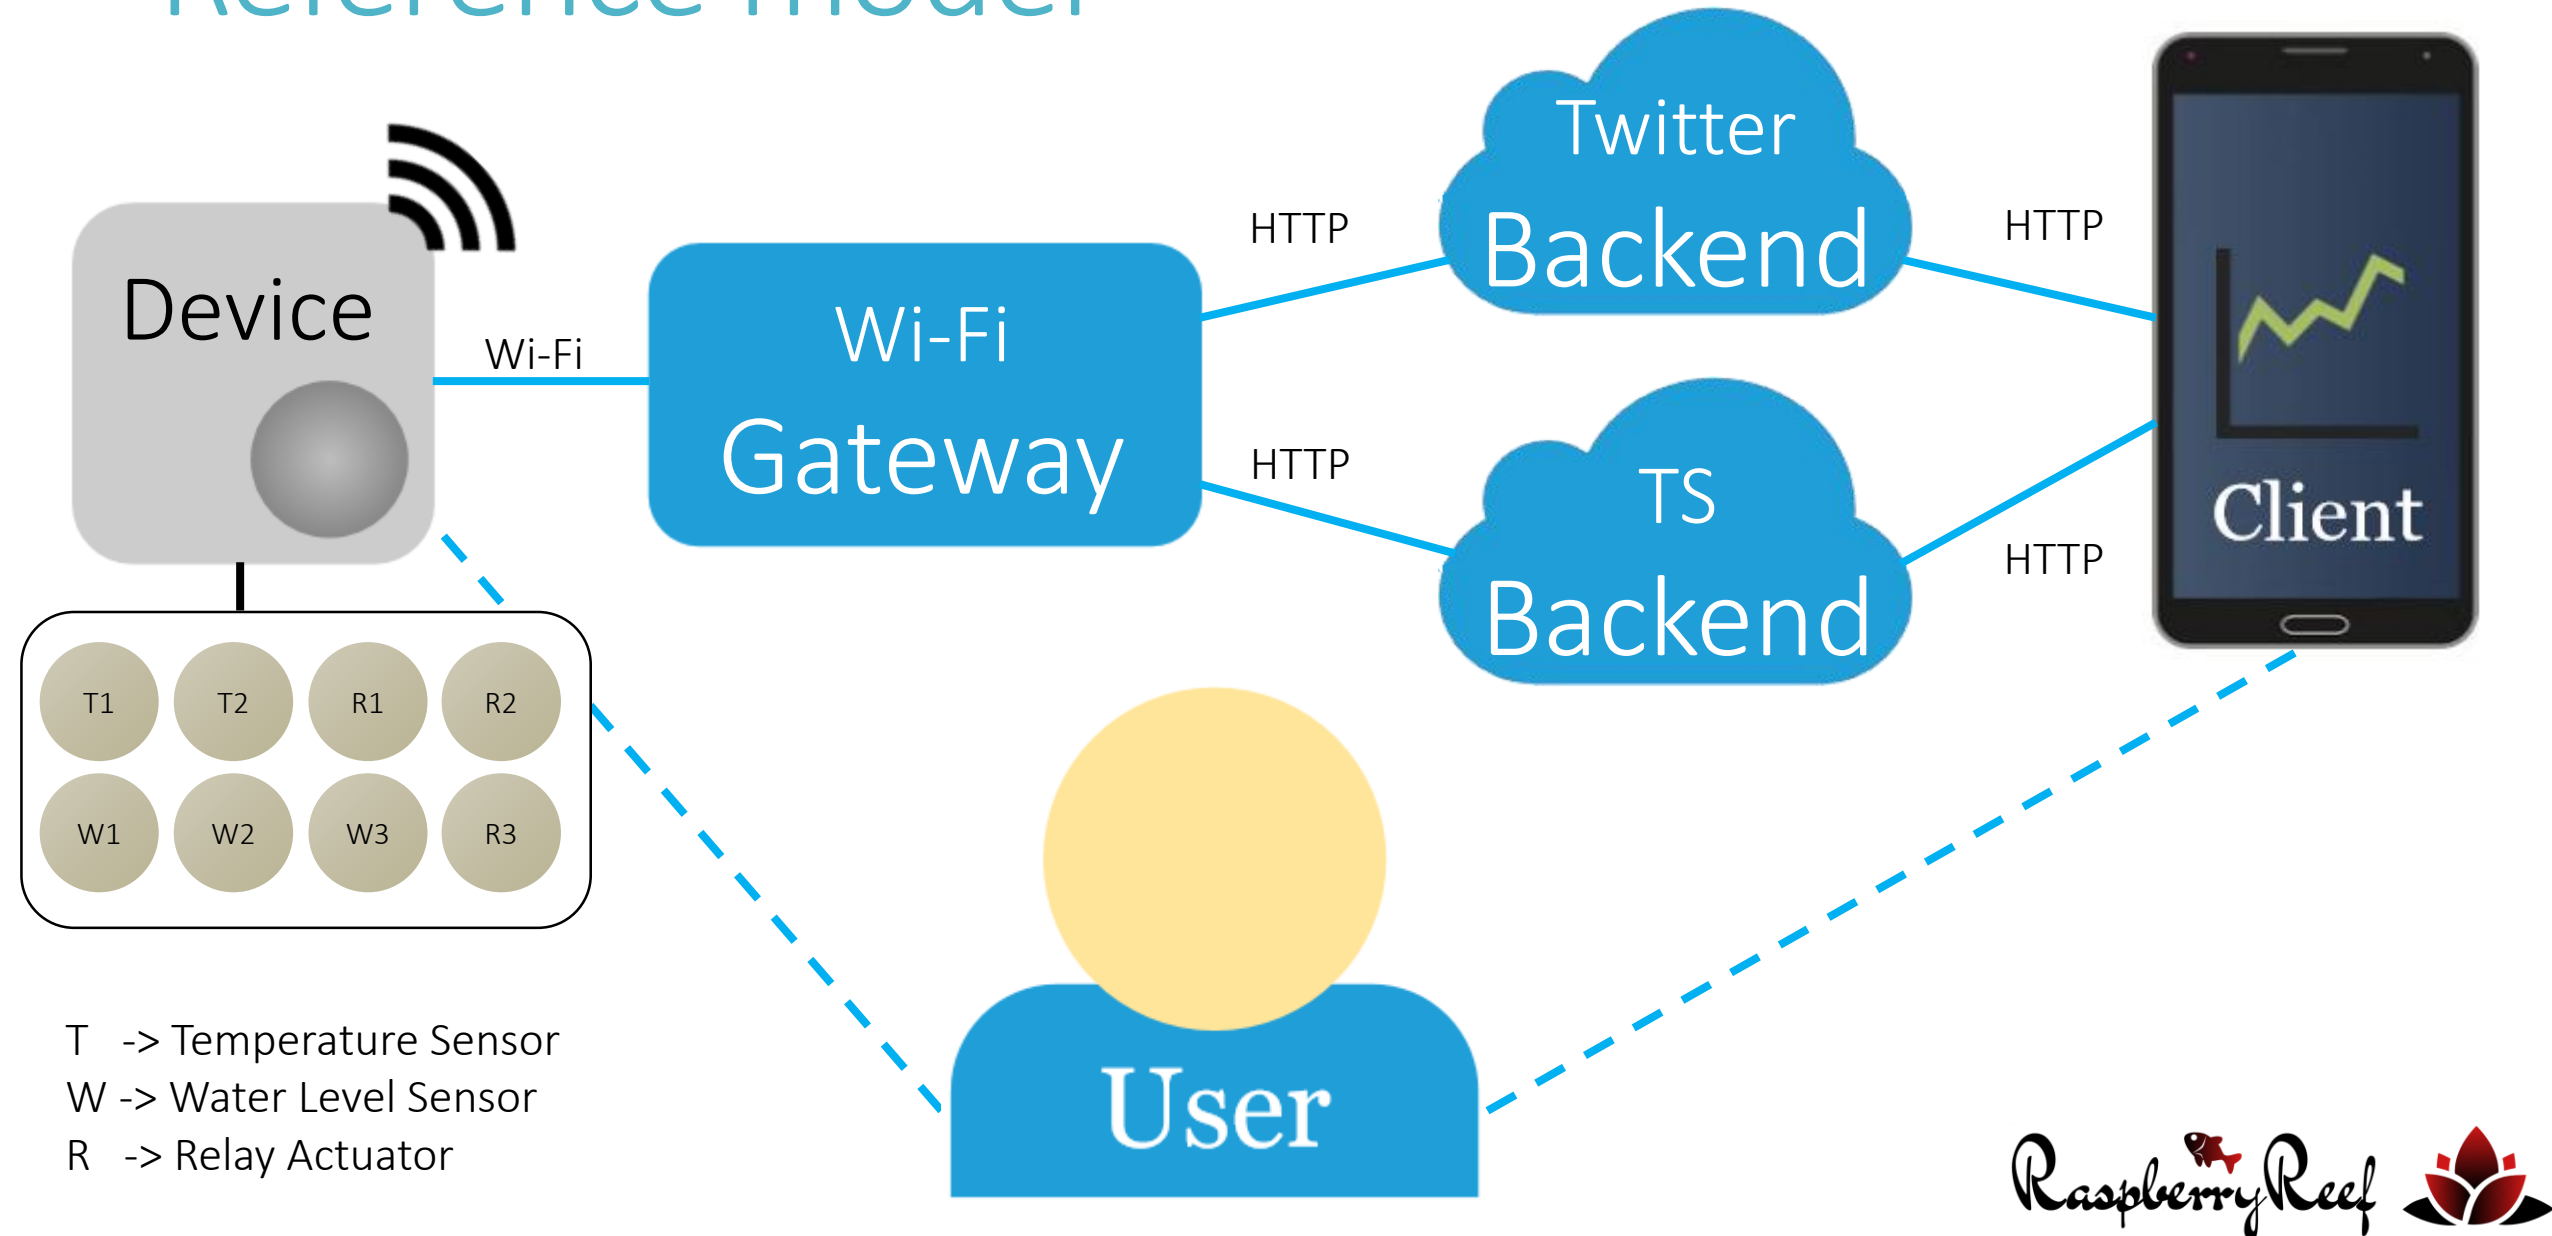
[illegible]

Device

Wi-Fi

Wi-Fi Gateway

HTTP

HTTP

Twitter Backend

TS Backend

HTTP

HTTP

Client

| T1 | T2 | R1 | R2 |
|---|---|---|---|
| W1 | W2 | W3 | R3 |

User

T -> Temperature Sensor
W -> Water Level Sensor
R -> Relay Actuator

RaspberryReef